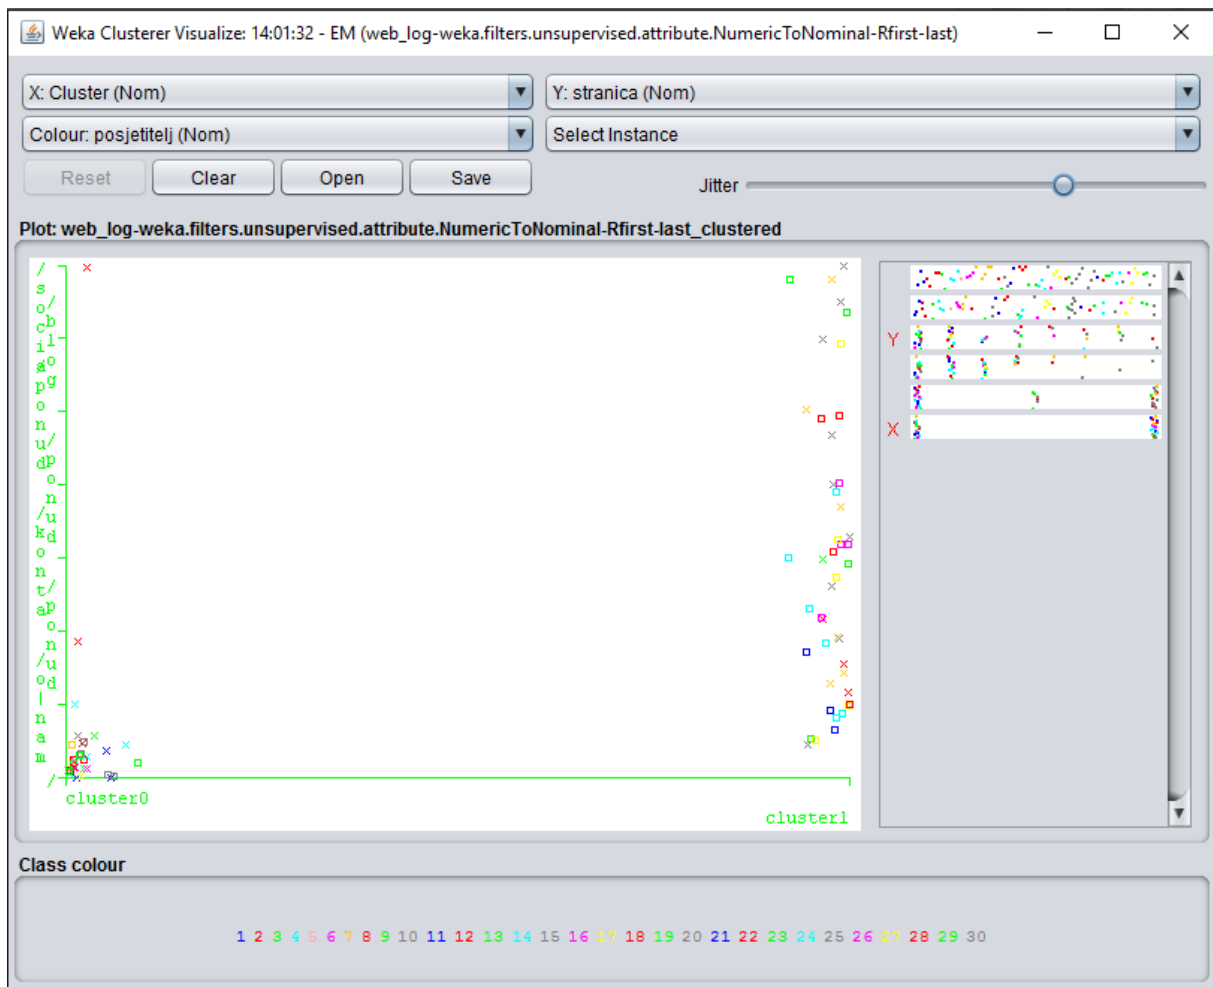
Weka Clusterer Visualize: 14:01:32 - EM (web_log-weka.filters.unsupervised.attribute.NumericToNominal-Rfirst-last)

X: Cluster (Nom)

Y: stranica (Nom)

Colour: posjetitelj (Nom)

Select Instance

Reset

Clear

Open

Save

Jitter

Plot: web_log-weka.filters.unsupervised.attribute.NumericToNominal-Rfirst-last_clustered

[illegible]

cluster0

cluster1

Y

X

Class colour

1 2 3 4 5 6 7 8 9 10 11 12 13 14 15 16 17 18 19 20 21 22 23 24 25 26 27 28 29 30